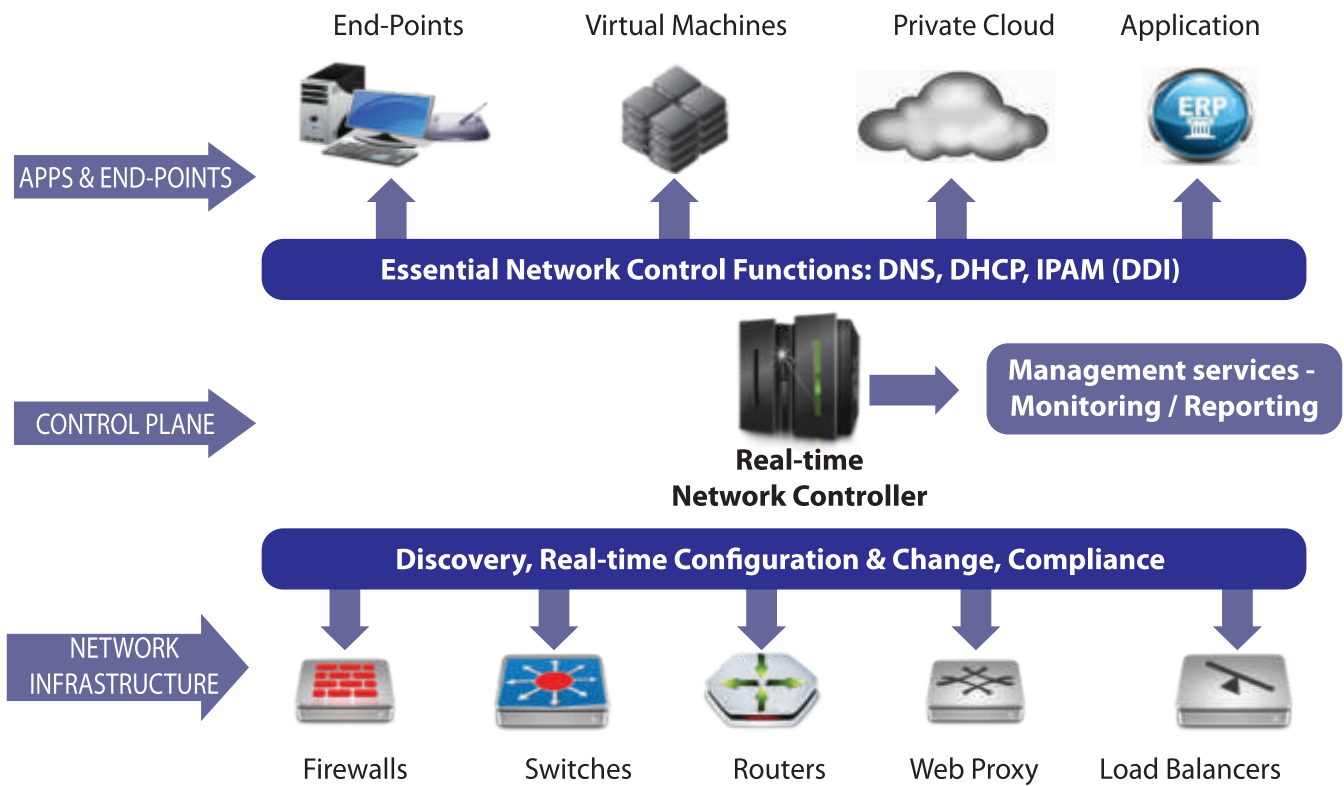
End-Points

Virtual Machines

Private Cloud

Application

ERP

APPS & END-POINTS

Essential Network Control Functions: DNS, DHCP, IPAM (DDI)

CONTROL PLANE

Management services - Monitoring / Reporting

Real-time Network Controller

Discovery, Real-time Configuration & Change, Compliance

NETWORK INFRASTRUCTURE

Firewalls

Switches

Routers

Web Proxy

Load Balancers